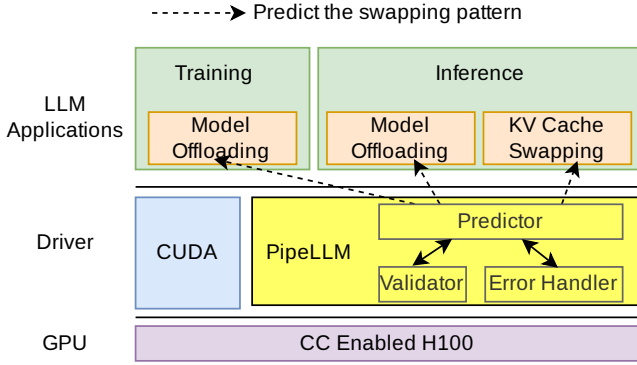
Predict the swapping pattern

LLM Applications

Training

Model Offloading

Inference

Model Offloading

KV Cache Swapping

Driver

CUDA

PipeLLM

Predictor

Validator

Error Handler

GPU

CC Enabled H100